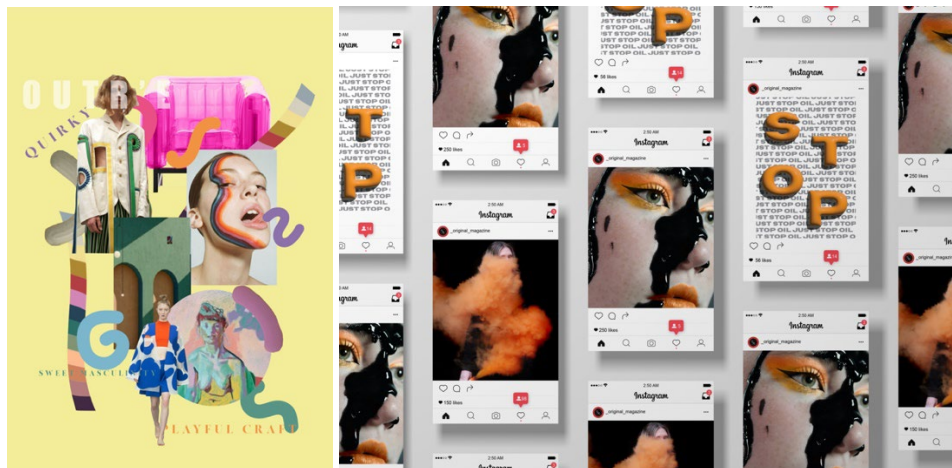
OUTRE

QUIRKY

SWEET MASCULINITY

PLAYFUL CRAFT

Instagram

JUST STOP OIL JUST STOP OIL JUST STOP OIL JUST STOP OIL

S T O P

250 likes

58 likes

2:50 AM

Instagram

_original_magazine

250 likes

150 likes

36 likes

14